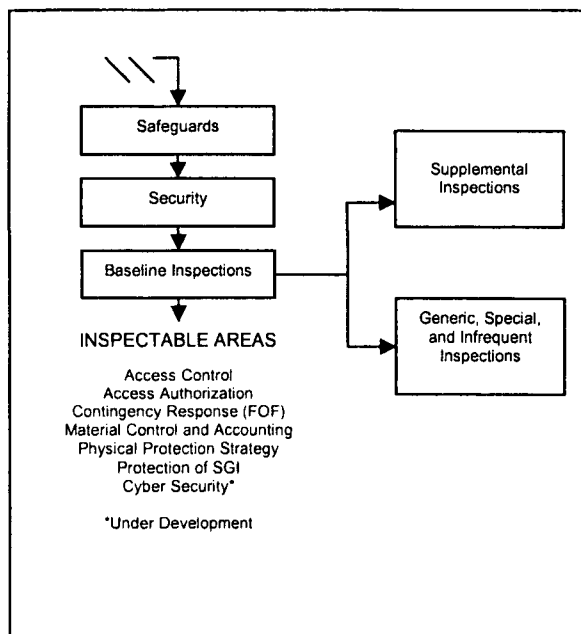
Safeguards

Security

Baseline Inspections

Supplemental Inspections

Generic, Special, and Infrequent Inspections

INSPECTABLE AREAS

Access Control
Access Authorization
Contingency Response (FOF)
Material Control and Accounting
Physical Protection Strategy
Protection of SGI
Cyber Security*

*Under Development